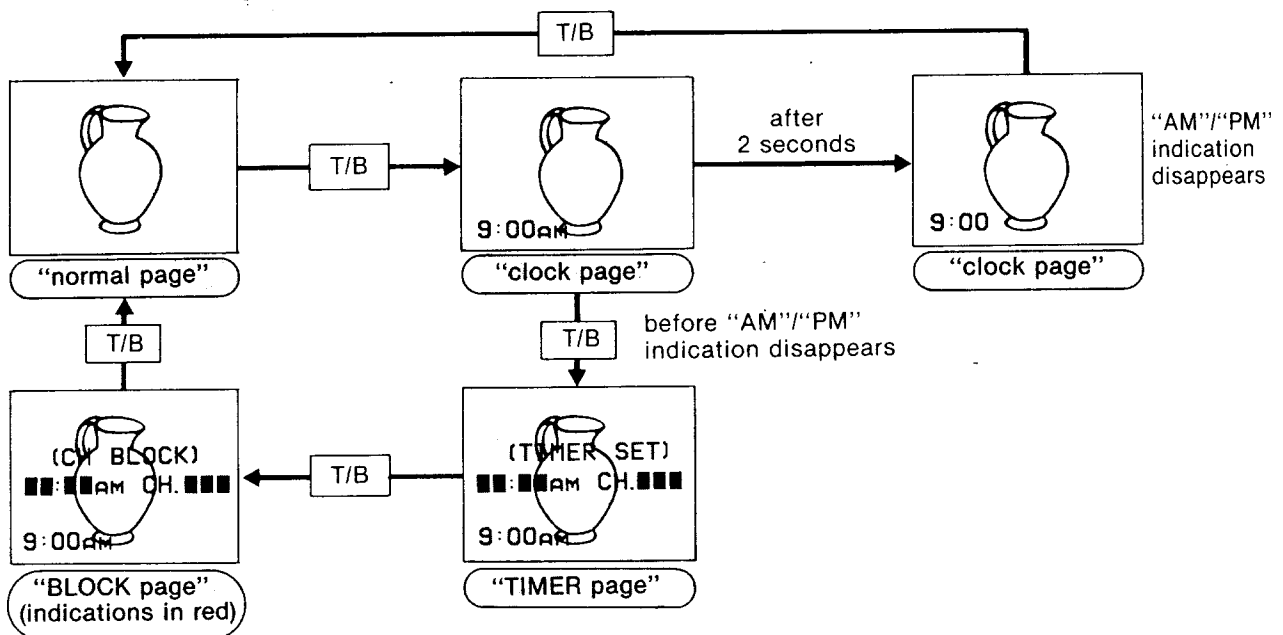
T/B

T/B

after 2 seconds

"AM"/"PM" indication disappears

9:00AM

9:00

"normal page"

"clock page"

"clock page"

T/B

T/B

before "AM"/"PM" indication disappears

(CH BLOCK)
■■:■■AM CH.■■■

9:00AM

T/B

(TIMER SET)
■■:■■AM CH.■■■

9:00AM

"BLOCK page" (indications in red)

"TIMER page"